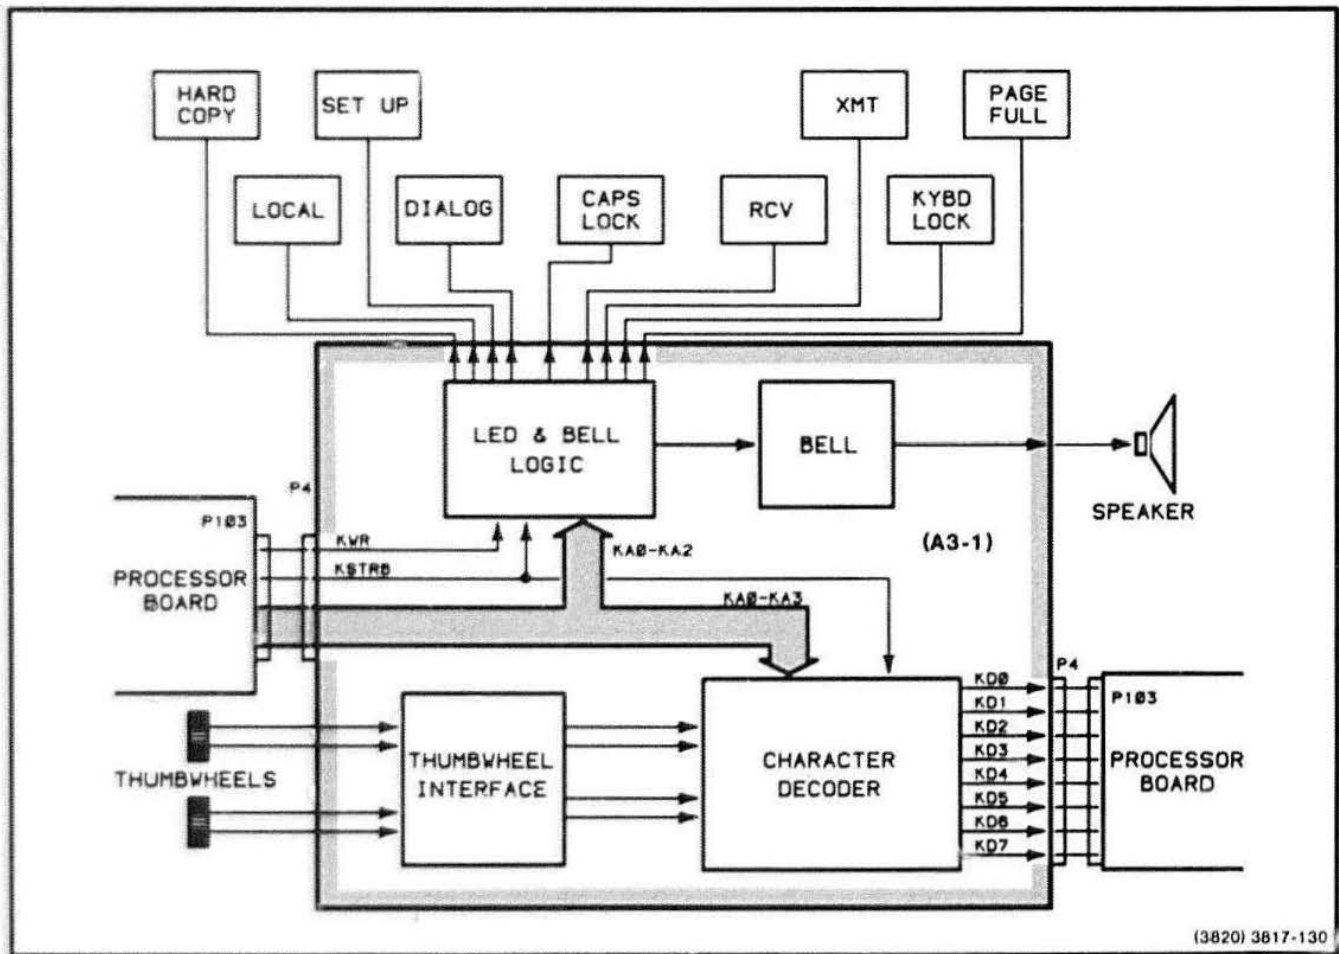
HARD COPY

SET UP

XMT

PAGE FULL

LOCAL

DIALOG

CAPS LOCK

RCV

KYBD LOCK

LED & BELL LOGIC

BELL

SPEAKER

P4

P1Ø3

PROCESSOR BOARD

KWR

KSTRB

KAØ-KA2

KAØ-KA3

(A3-1)

THUMBWHEELS

THUMBWHEEL INTERFACE

CHARACTER DECODER

KDØ
KD1
KD2
KD3
KD4
KD5
KD6
KD7

P4

P1Ø3

PROCESSOR BOARD

(3820) 3817-130